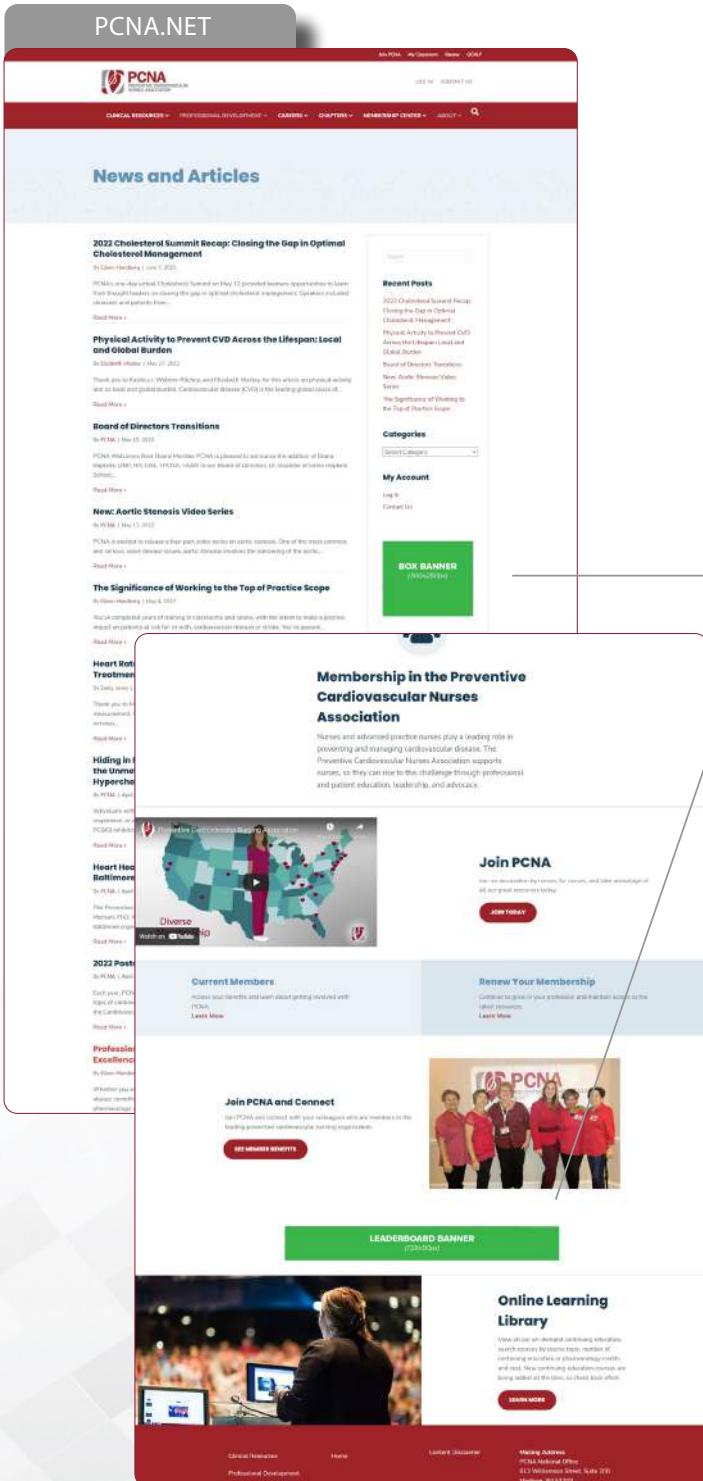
PCNA.NET

Join PCNA   My Classroom   Renew   GCKLF

PCNA PREVENTIVE CARDIOVASCULAR NURSES ASSOCIATION

LOG IN   CONTACT US

CLINICAL RESOURCES   PROFESSIONAL DEVELOPMENT   CAREERS   CHAPTERS   MEMBERSHIP CENTER   ABOUT

News and Articles

2022 Cholesterol Summit Recap: Closing the Gap in Optimal Cholesterol Management

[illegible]

Read More »

Physical Activity to Prevent CVD Across the Lifespan: Local and Global Burden

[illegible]

Read More »

Board of Directors Transitions

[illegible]

Read More »

New: Aortic Stenosis Video Series

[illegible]

Read More »

The Significance of Working to the Top of Practice Scope

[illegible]

Read More »

Heart Rat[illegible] Treatmen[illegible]

Read More »

Hiding in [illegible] the Unme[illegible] Hypercho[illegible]

Read More »

Heart Hea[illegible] Baltimore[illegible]

Read More »

2022 Post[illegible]

Read More »

Professio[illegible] Excellenc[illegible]

Search

Recent Posts

2022 Cholesterol Summit Recap: Closing the Gap in Optimal Cholesterol Management

Physical Activity to Prevent CVD Across the Lifespan: Local and Global Burden

Board of Directors Transitions

New: Aortic Stenosis Video Series

The Significance of Working to the Top of Practice Scope

Categories

Select Category

My Account

Log In

Contact Us

BOX BANNER
(300x250in)

Membership in the Preventive Cardiovascular Nurses Association

Nurses and advanced practice nurses play a leading role in preventing and managing cardiovascular disease. The Preventive Cardiovascular Nurses Association supports nurses, so they can rise to this challenge through professional and patient education, leadership, and advocacy.

Preventive Cardiovascular Nursing Association

Diverse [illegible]

Watch on YouTube

Join PCNA

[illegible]

JOIN TODAY

Current Members

Access your benefits and learn about getting involved with PCNA.
Learn More

Renew Your Membership

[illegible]
Learn More

Join PCNA and Connect

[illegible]

SEE MEMBER BENEFITS

PCNA

LEADERBOARD BANNER
(728x90in)

Online Learning Library

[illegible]

LEARN MORE

Clinical Resources   Home   Content Disclaimer   Mailing Address

Professional Development   PCNA National Office

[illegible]